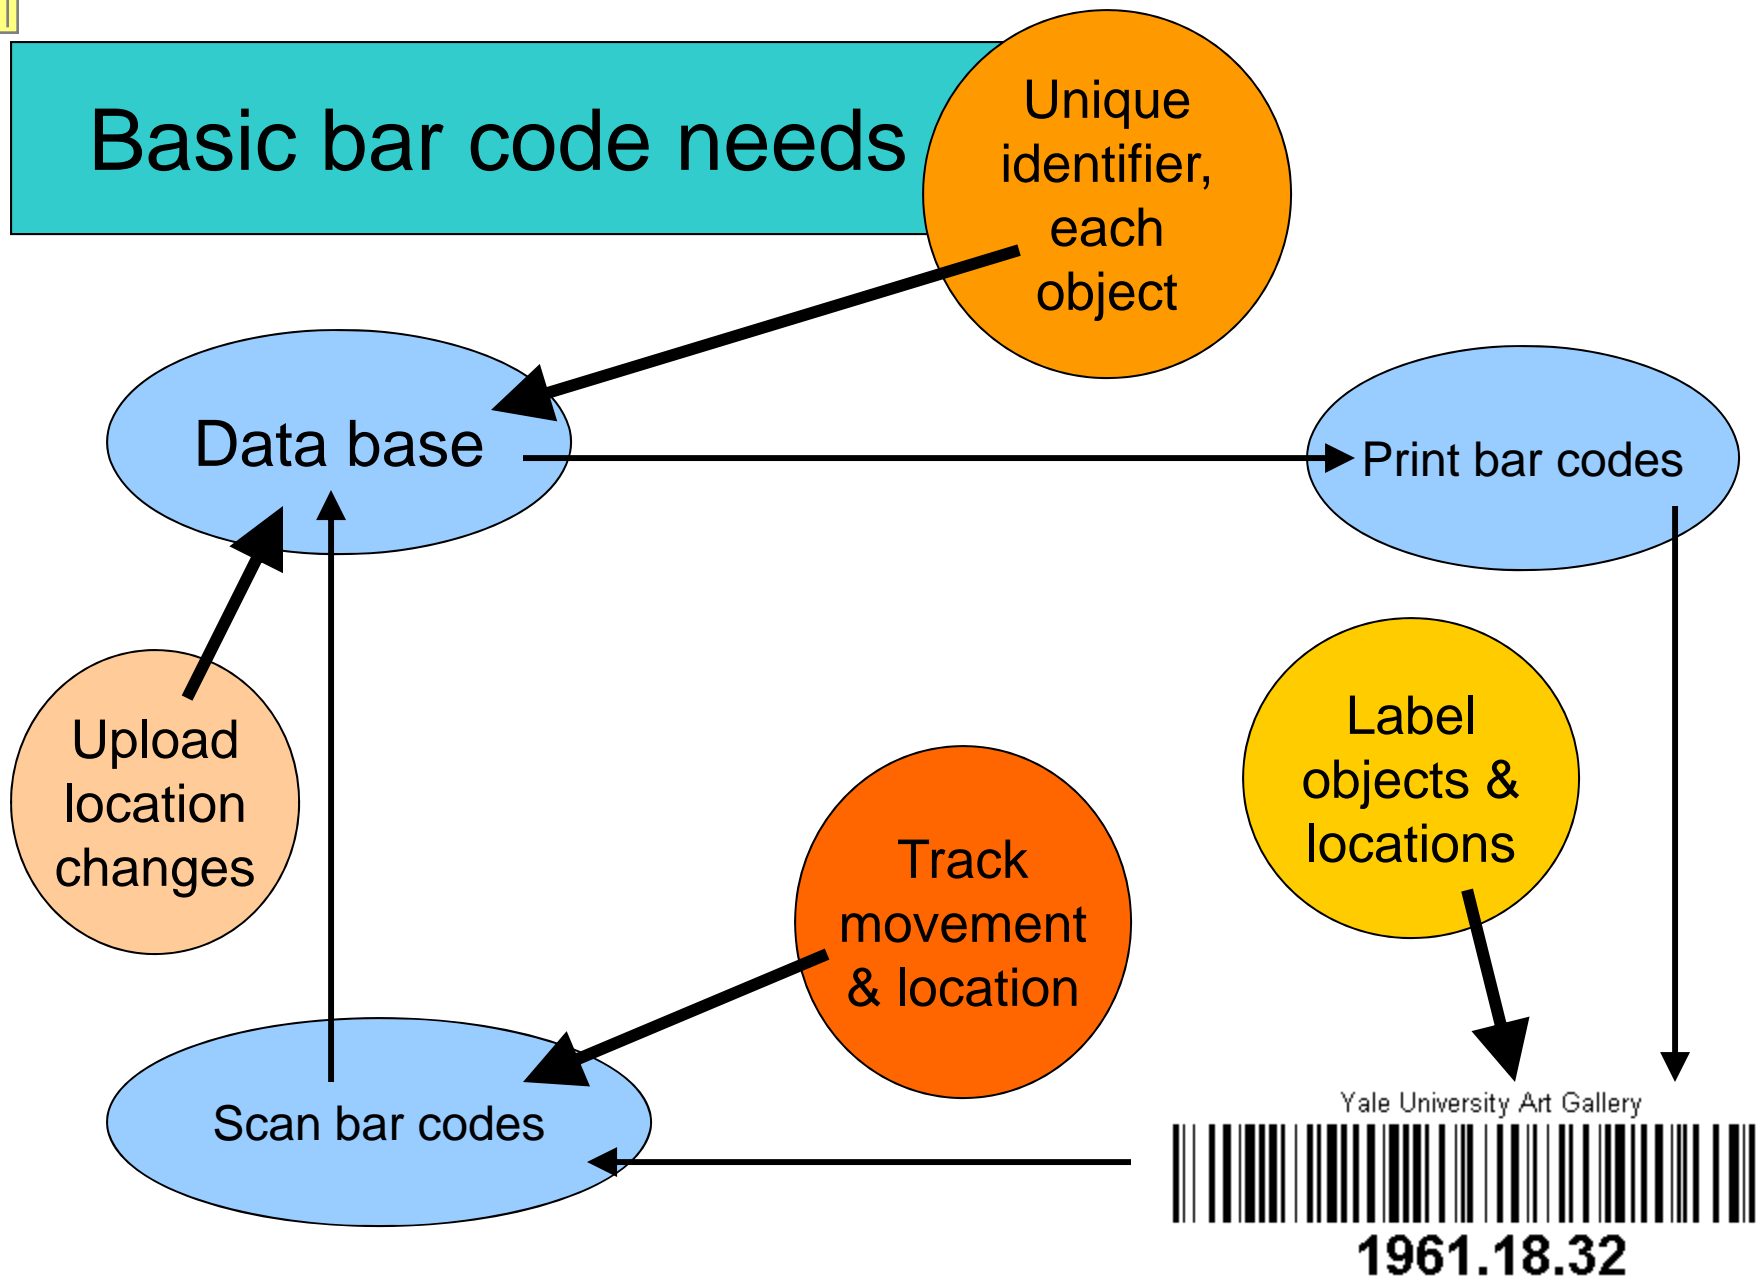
Basic bar code needs

Unique identifier, each object

Data base

Print bar codes

Upload location changes

Label objects & locations

Track movement & location

Scan bar codes

Yale University Art Gallery

1961.18.32